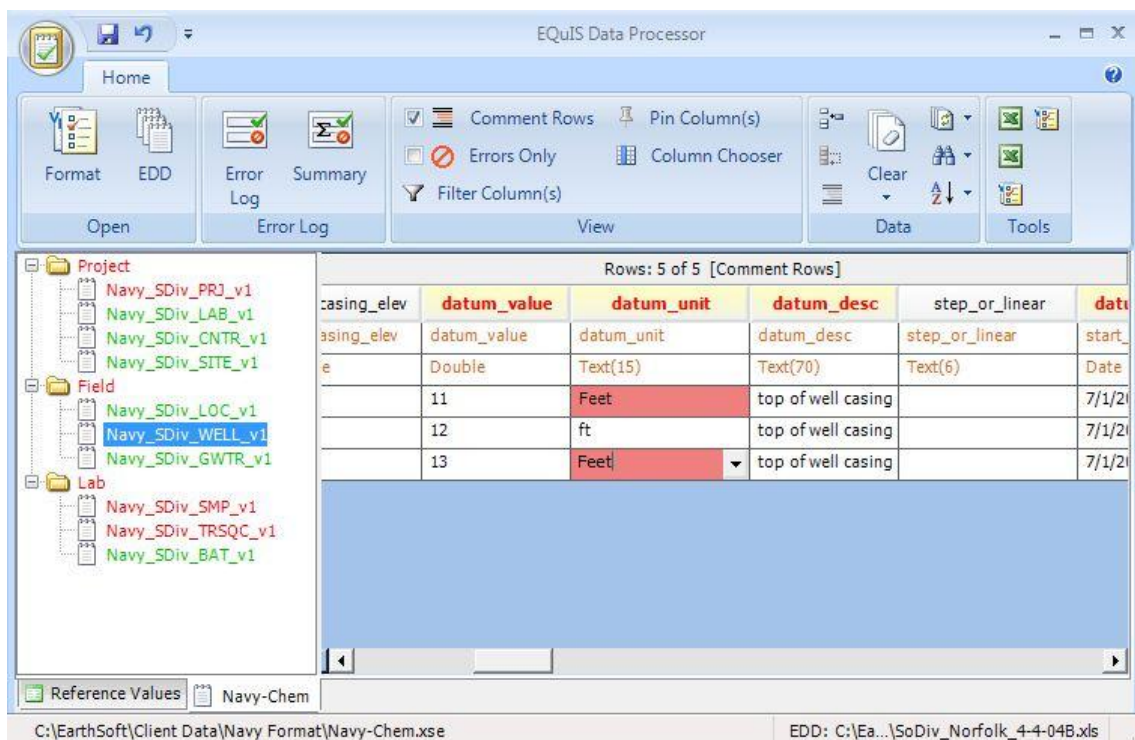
EQuIS Data Processor

Home

Format EDD
Open

Error Log Summary
Error Log

Comment Rows
Errors Only
Filter Column(s)
Pin Column(s)
Column Chooser
View

Clear
Data

Tools

Project
Navy_SDiv_PRJ_v1
Navy_SDiv_LAB_v1
Navy_SDiv_CNTR_v1
Navy_SDiv_SITE_v1
Field
Navy_SDiv_LOC_v1
Navy_SDiv_WELL_v1
Navy_SDiv_GWTR_v1
Lab
Navy_SDiv_SMP_v1
Navy_SDiv_TRSQC_v1
Navy_SDiv_BAT_v1

Rows: 5 of 5 [Comment Rows]

| casing_elev | datum_value | datum_unit | datum_desc | step_or_linear | datu |
|---|---|---|---|---|---|
| asing_elev | datum_value | datum_unit | datum_desc | step_or_linear | start_ |
| e | Double | Text(15) | Text(70) | Text(6) | Date |
| | 11 | Feet | top of well casing | | 7/1/2 |
| | 12 | ft | top of well casing | | 7/1/2 |
| | 13 | Feet | top of well casing | | 7/1/2 |

Reference Values
Navy-Chem

C:\EarthSoft\Client Data\Navy Format\Navy-Chem.xse
EDD: C:\Ea...\SoDiv_Norfolk_4-4-04B.xls